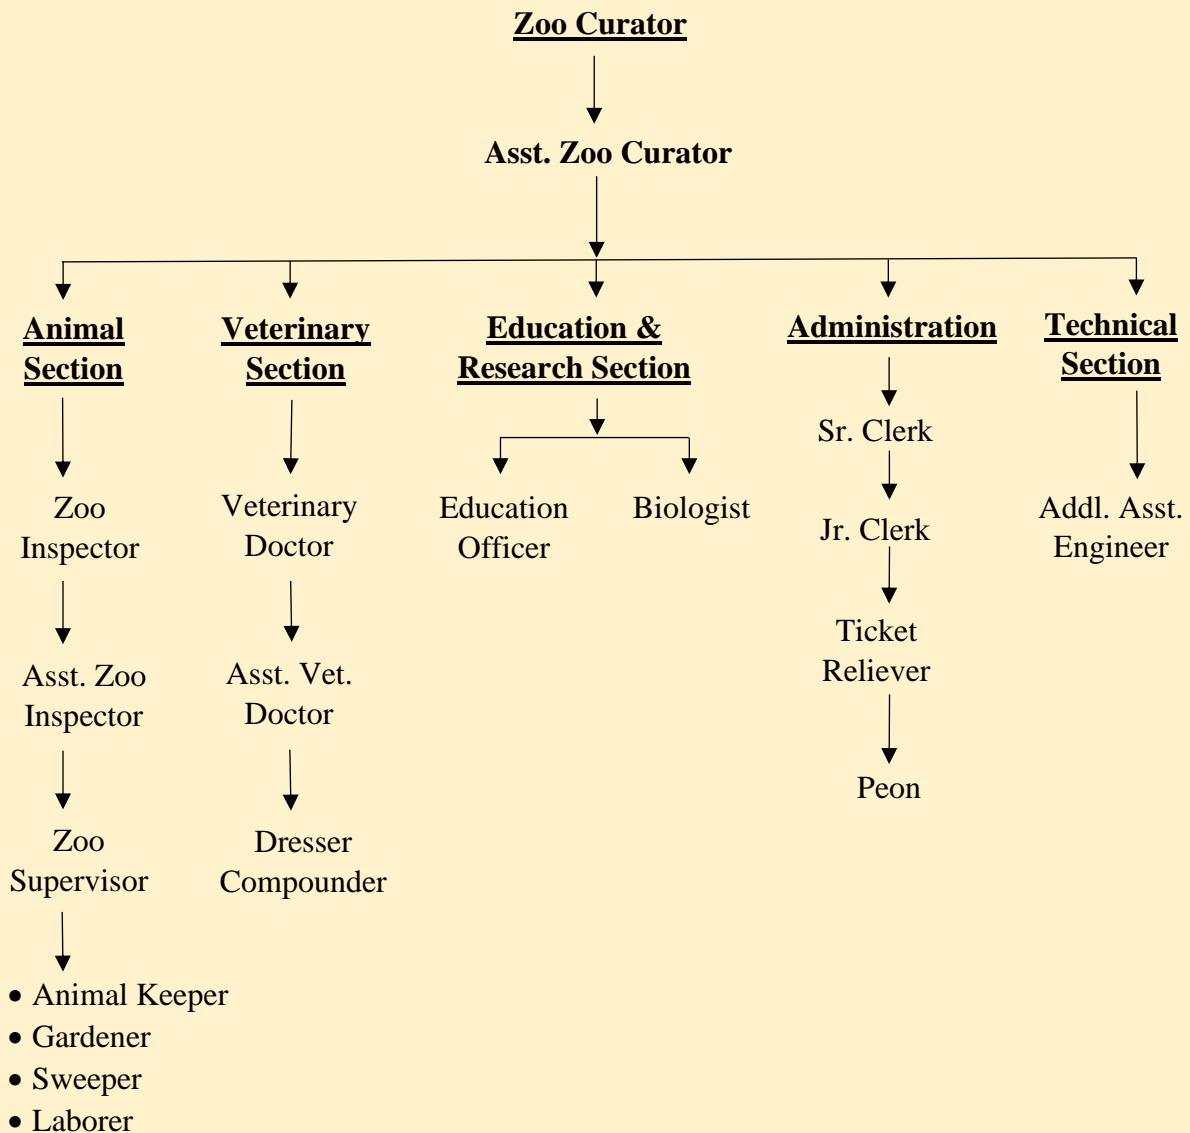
Zoo Curator

Asst. Zoo Curator

Animal Section

Zoo Inspector

Asst. Zoo Inspector

Zoo Supervisor

- Animal Keeper
- Gardener
- Sweeper
- Laborer

Veterinary Section

Veterinary Doctor

Asst. Vet. Doctor

Dresser Compounder

Education & Research Section

Education Officer

Biologist

Administration

Sr. Clerk

Jr. Clerk

Ticket Reliever

Peon

Technical Section

Addl. Asst. Engineer